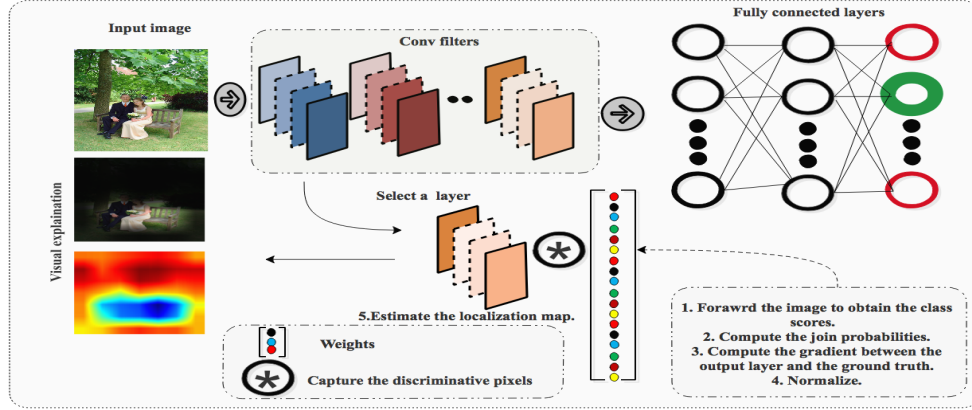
Input image

Visual explaination

Conv filters

Fully connected layers

Select a layer

5.Estimate the localization map.

1. Forawrd the image to obtain the class scores.
2. Compute the join probabilities.
3. Compute the gradient between the output layer and the ground truth.
4. Normalize.

Weights

Capture the discriminative pixels